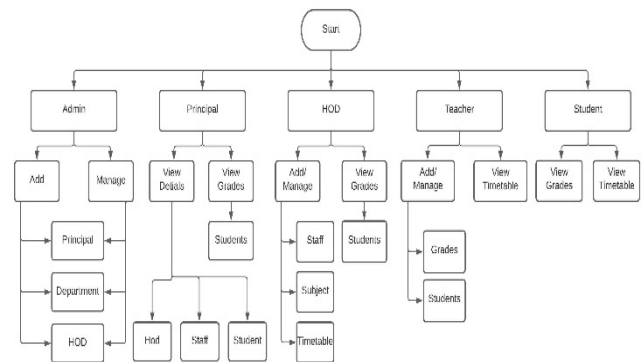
Start

Admin

Add

Manage

Principal

Department

HOD

Principal

View Details

View Grades

Students

Hod

Staff

Student

HOD

Add/ Manage

View Grades

Staff

Students

Subject

Timetable

Teacher

Add/ Manage

View Timetable

Grades

Students

Student

View Grades

View Timetable